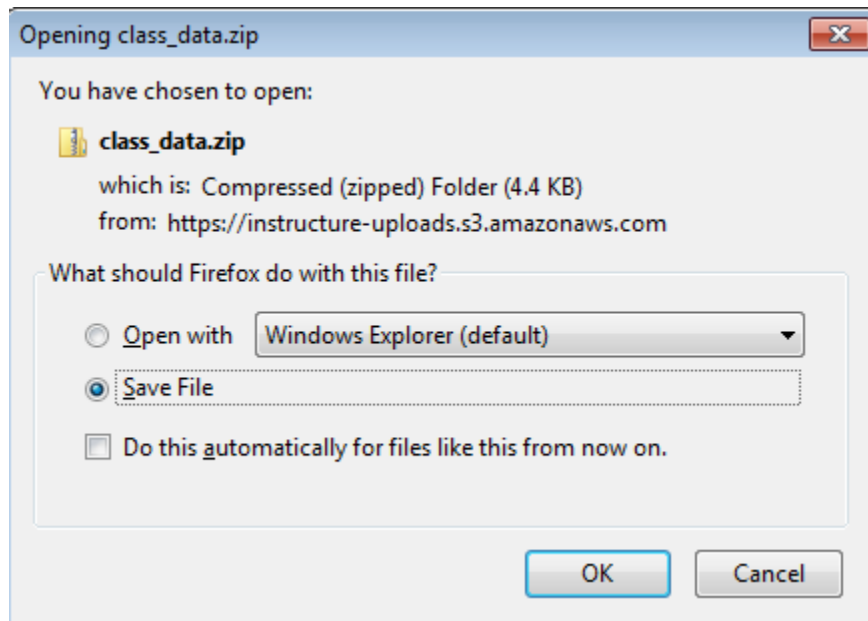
Opening class_data.zip

You have chosen to open:

class_data.zip

which is: Compressed (zipped) Folder (4.4 KB)

from: https://instructure-uploads.s3.amazonaws.com

What should Firefox do with this file?

Open with Windows Explorer (default)

Save File

Do this automatically for files like this from now on.

OK Cancel